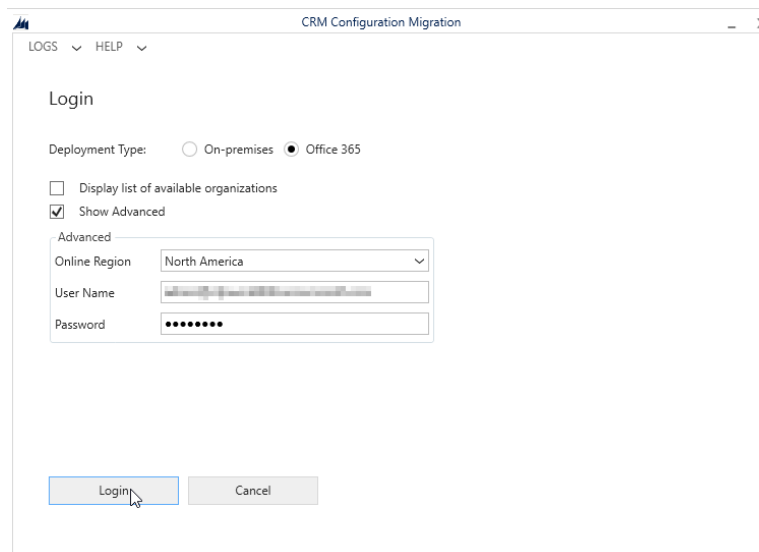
CRM Configuration Migration

LOGS HELP

Login

Deployment Type: On-premises Office 365

Display list of available organizations

Show Advanced

Advanced

Online Region North America

User Name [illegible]

Password ••••••••

Login Cancel